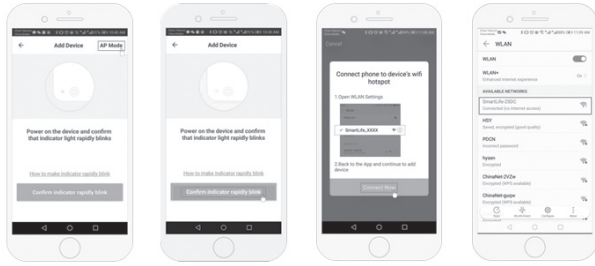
Add Device
AP Mode
Power on the device and confirm that indicator light rapidly blinks
How to make indicator rapidly blink
Confirm indicator rapidly blink

Add Device
Power on the device and confirm that indicator light rapidly blinks
How to make indicator rapidly blink
Confirm indicator rapidly blink

Cancel
Connect phone to device's wifi hotspot
1.Open WLAN Settings
SmartLife_XXXX
2.Back to the App and continue to add device
Connect Now

WLAN
WLAN
WLAN+
Enhanced Internet experience
AVAILABLE NETWORKS
SmartLife-25DC
Connected (no internet access)
HBY
Saved, encrypted (good quality)
PDCN
Incorrect password
hysen
Encrypted
ChinaNet-2VZw
Encrypted (WPS available)
ChinaNet-guqw
Encrypted (WPS available)